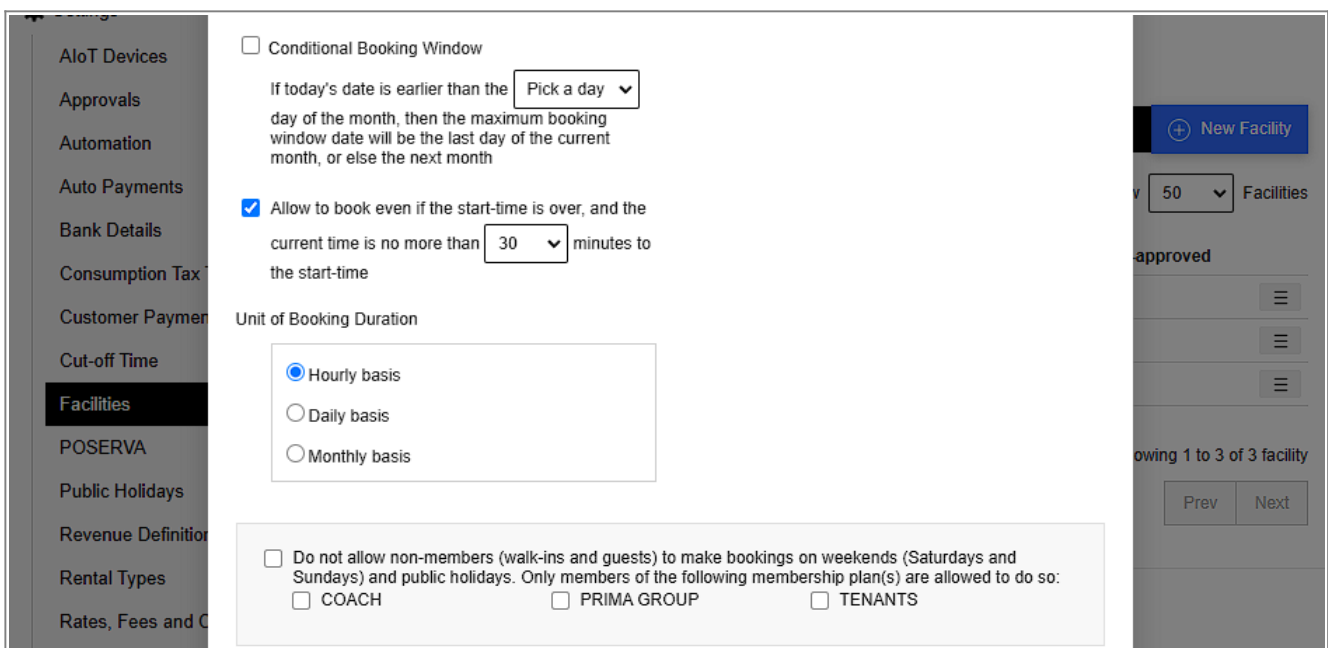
AIoT Devices
Approvals
Automation
Auto Payments
Bank Details
Consumption Tax T
Customer Paymen
Cut-off Time
Facilities
POSERVA
Public Holidays
Revenue Definition
Rental Types
Rates, Fees and C

Conditional Booking Window

If today's date is earlier than the Pick a day day of the month, then the maximum booking window date will be the last day of the current month, or else the next month

Allow to book even if the start-time is over, and the current time is no more than 30 minutes to the start-time

Unit of Booking Duration

Hourly basis
Daily basis
Monthly basis

Do not allow non-members (walk-ins and guests) to make bookings on weekends (Saturdays and Sundays) and public holidays. Only members of the following membership plan(s) are allowed to do so:
COACH
PRIMA GROUP
TENANTS

New Facility
v 50 Facilities
-approved
owing 1 to 3 of 3 facility
Prev
Next